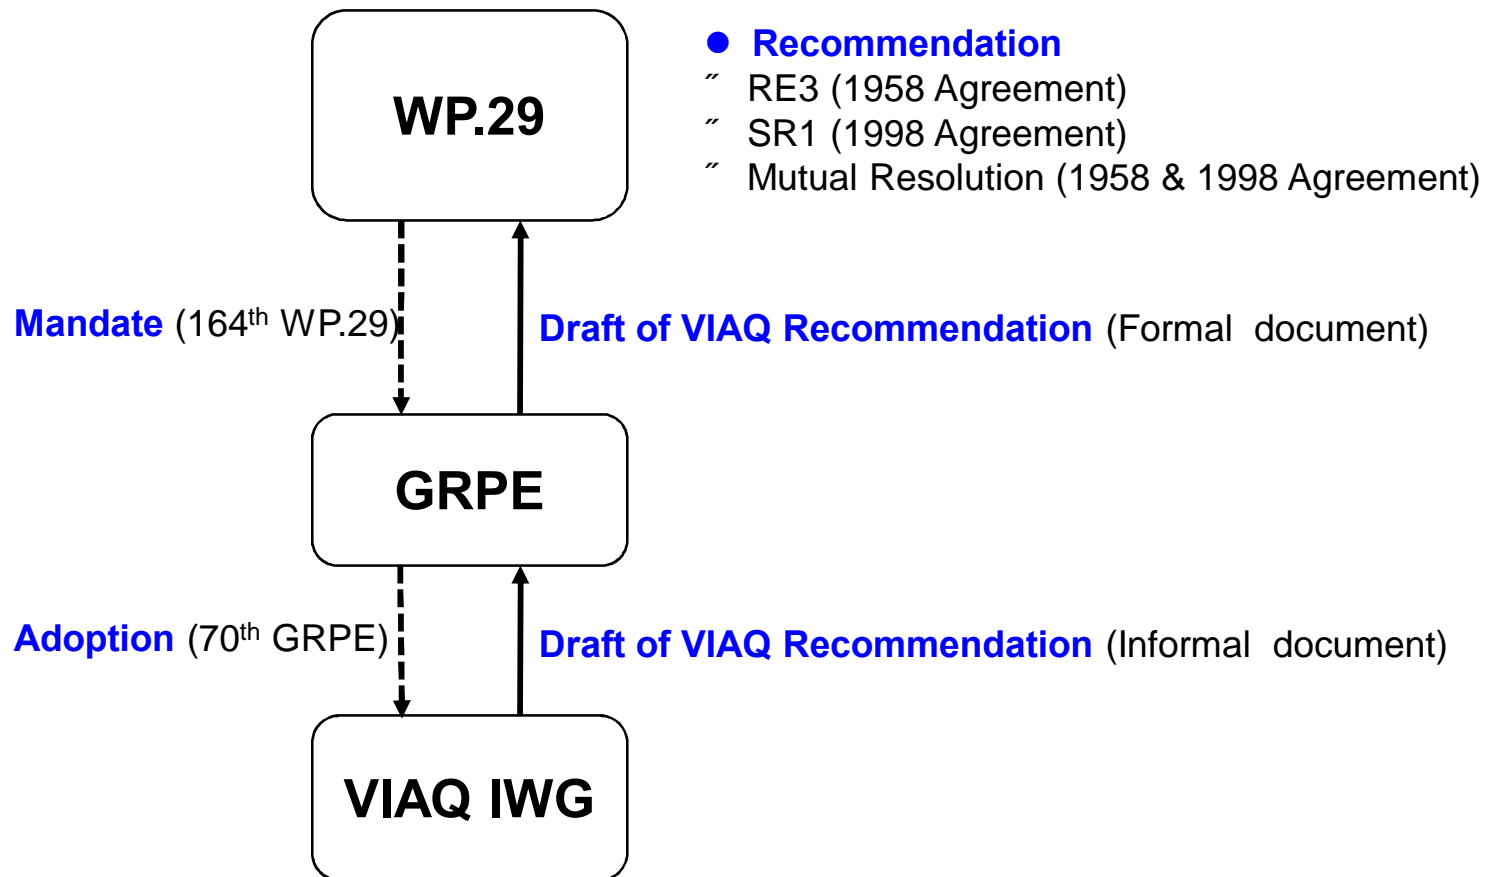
WP.29

● Recommendation
″ RE3 (1958 Agreement)
″ SR1 (1998 Agreement)
″ Mutual Resolution (1958 & 1998 Agreement)

Mandate (164$^{th}$ WP.29)

Draft of VIAQ Recommendation (Formal document)

GRPE

Adoption (70$^{th}$ GRPE)

Draft of VIAQ Recommendation (Informal document)

VIAQ IWG